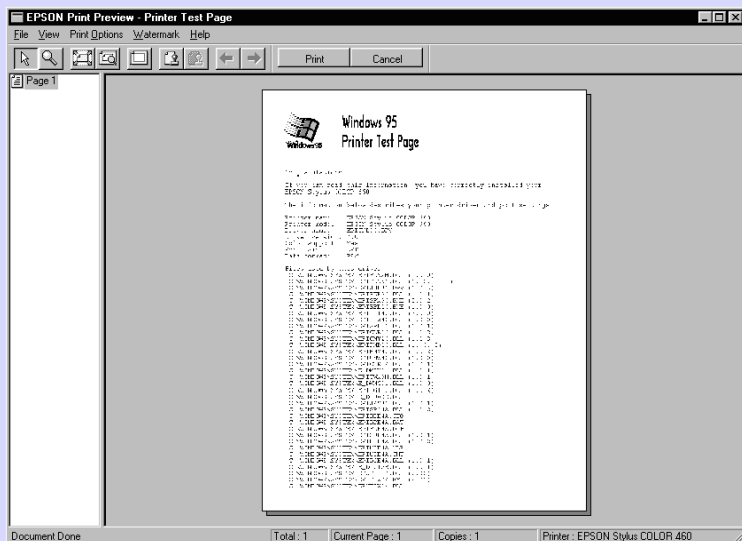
EPSON Print Preview - Printer Test Page

File View Print Options Watermark Help

Print Cancel

Page 1

Windows 95
Printer Test Page

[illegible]

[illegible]

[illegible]

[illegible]

Document Done | Total : 1 | Current Page : 1 | Copies : 1 | Printer : EPSON Stylus COLOR 460